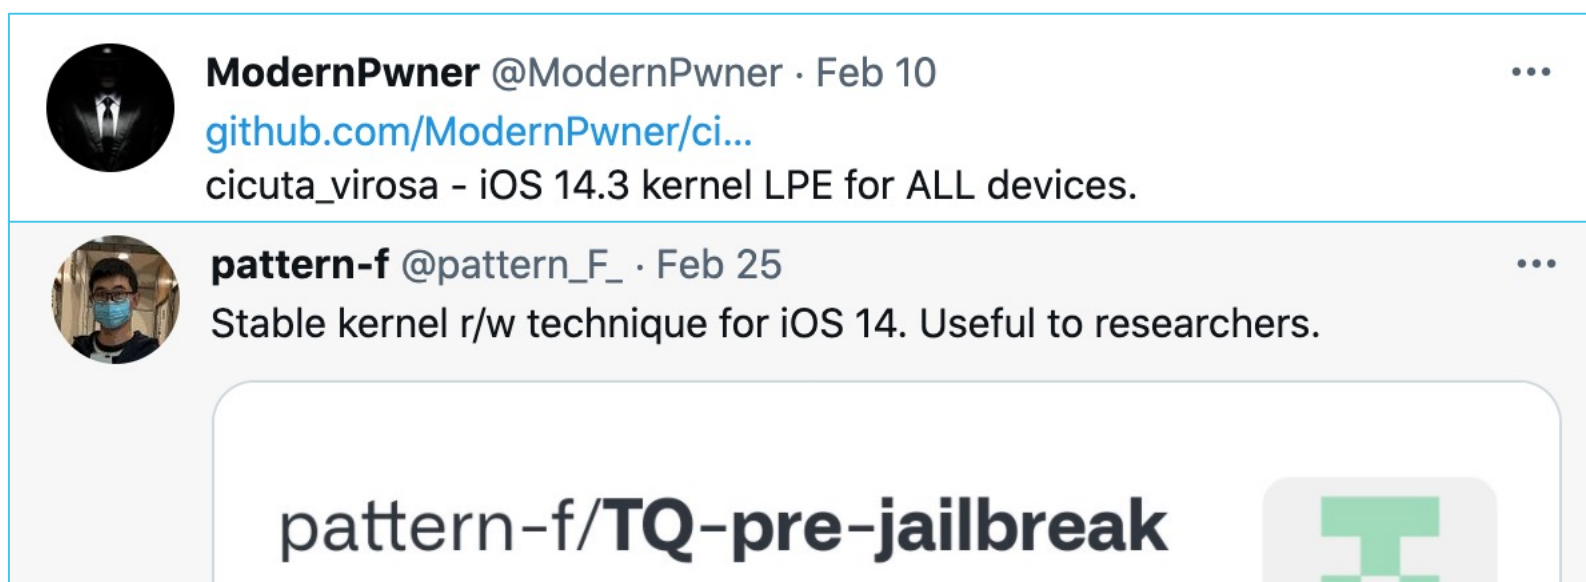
ModernPwner @ModernPwner · Feb 10
github.com/ModernPwner/ci...
cicuta_virosa - iOS 14.3 kernel LPE for ALL devices.

pattern-f @pattern_F_ · Feb 25
Stable kernel r/w technique for iOS 14. Useful to researchers.

pattern-f/TQ-pre-jailbreak